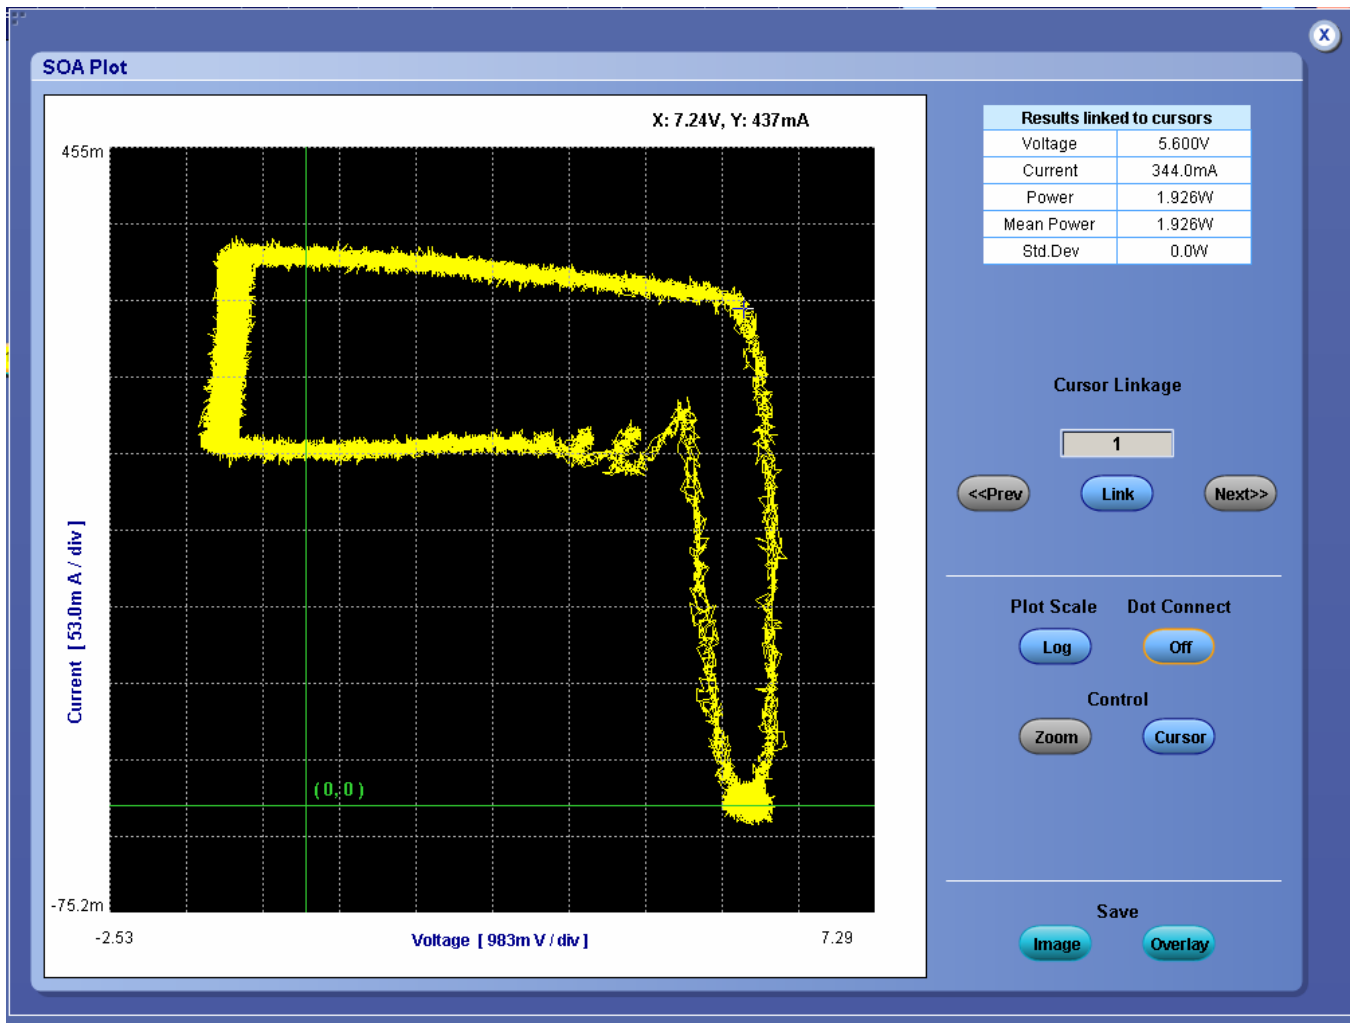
SOA Plot

X

X: 7.24V, Y: 437mA

455m

-75.2m

Current [ 53.0m A / div ]

( 0, 0 )

-2.53

Voltage [ 983m V / div ]

7.29

| Results linked to cursors | |
|---|---|
| Voltage | 5.600V |
| Current | 344.0mA |
| Power | 1.926W |
| Mean Power | 1.926W |
| Std.Dev | 0.0W |

Cursor Linkage

1

<<Prev

Link

Next>>

Plot Scale

Dot Connect

Log

Off

Control

Zoom

Cursor

Save

Image

Overlay